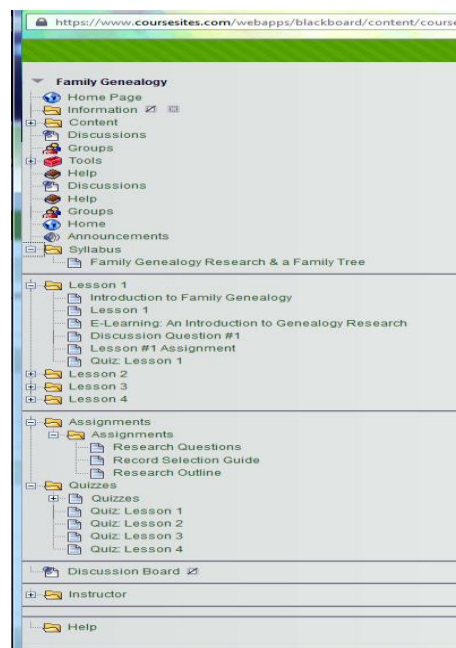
https://www.coursesites.com/webapps/blackboard/content/cours

Family Genealogy
Home Page
Information
Content
Discussions
Groups
Tools
Help
Discussions
Help
Groups
Home
Announcements
Syllabus
Family Genealogy Research & a Family Tree

Lesson 1
Introduction to Family Genealogy
Lesson 1
E-Learning: An Introduction to Genealogy Research
Discussion Question #1
Lesson #1 Assignment
Quiz: Lesson 1
Lesson 2
Lesson 3
Lesson 4

Assignments
Assignments
Research Questions
Record Selection Guide
Research Outline
Quizzes
Quizzes
Quiz: Lesson 1
Quiz: Lesson 2
Quiz: Lesson 3
Quiz: Lesson 4

Discussion Board

Instructor

Help